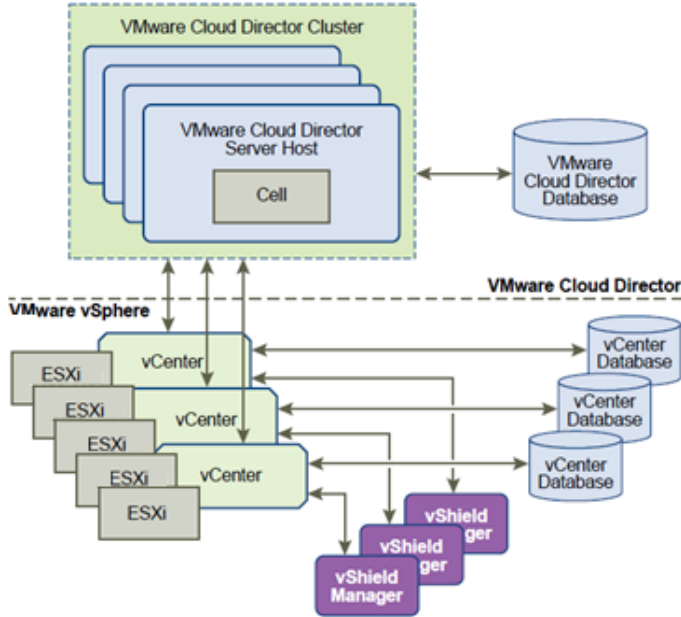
VMware Cloud Director Cluster

VMware Cloud Director Server Host

Cell

VMware Cloud Director Database

VMware Cloud Director

VMware vSphere

vCenter

vCenter

vCenter

ESXi

ESXi

ESXi

ESXi

ESXi

vCenter Database

vCenter Database

vCenter Database

vShield ger

vShield ger

vShield Manager